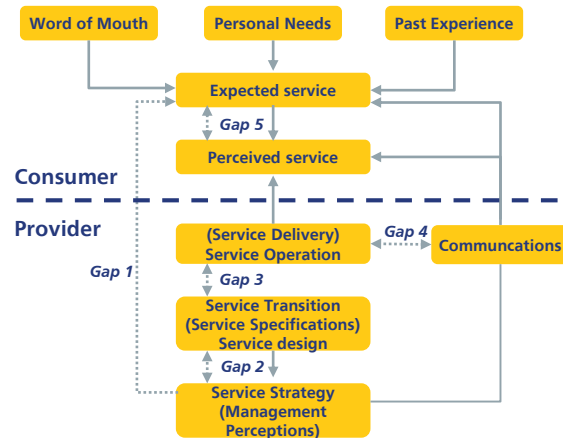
Word of Mouth

Personal Needs

Past Experience

Expected service

Gap 5

Perceived service

Consumer

Provider

(Service Delivery) Service Operation

Gap 4

Communcations

Gap 1

Gap 3

Service Transition (Service Specifications) Service design

Gap 2

Service Strategy (Management Perceptions)